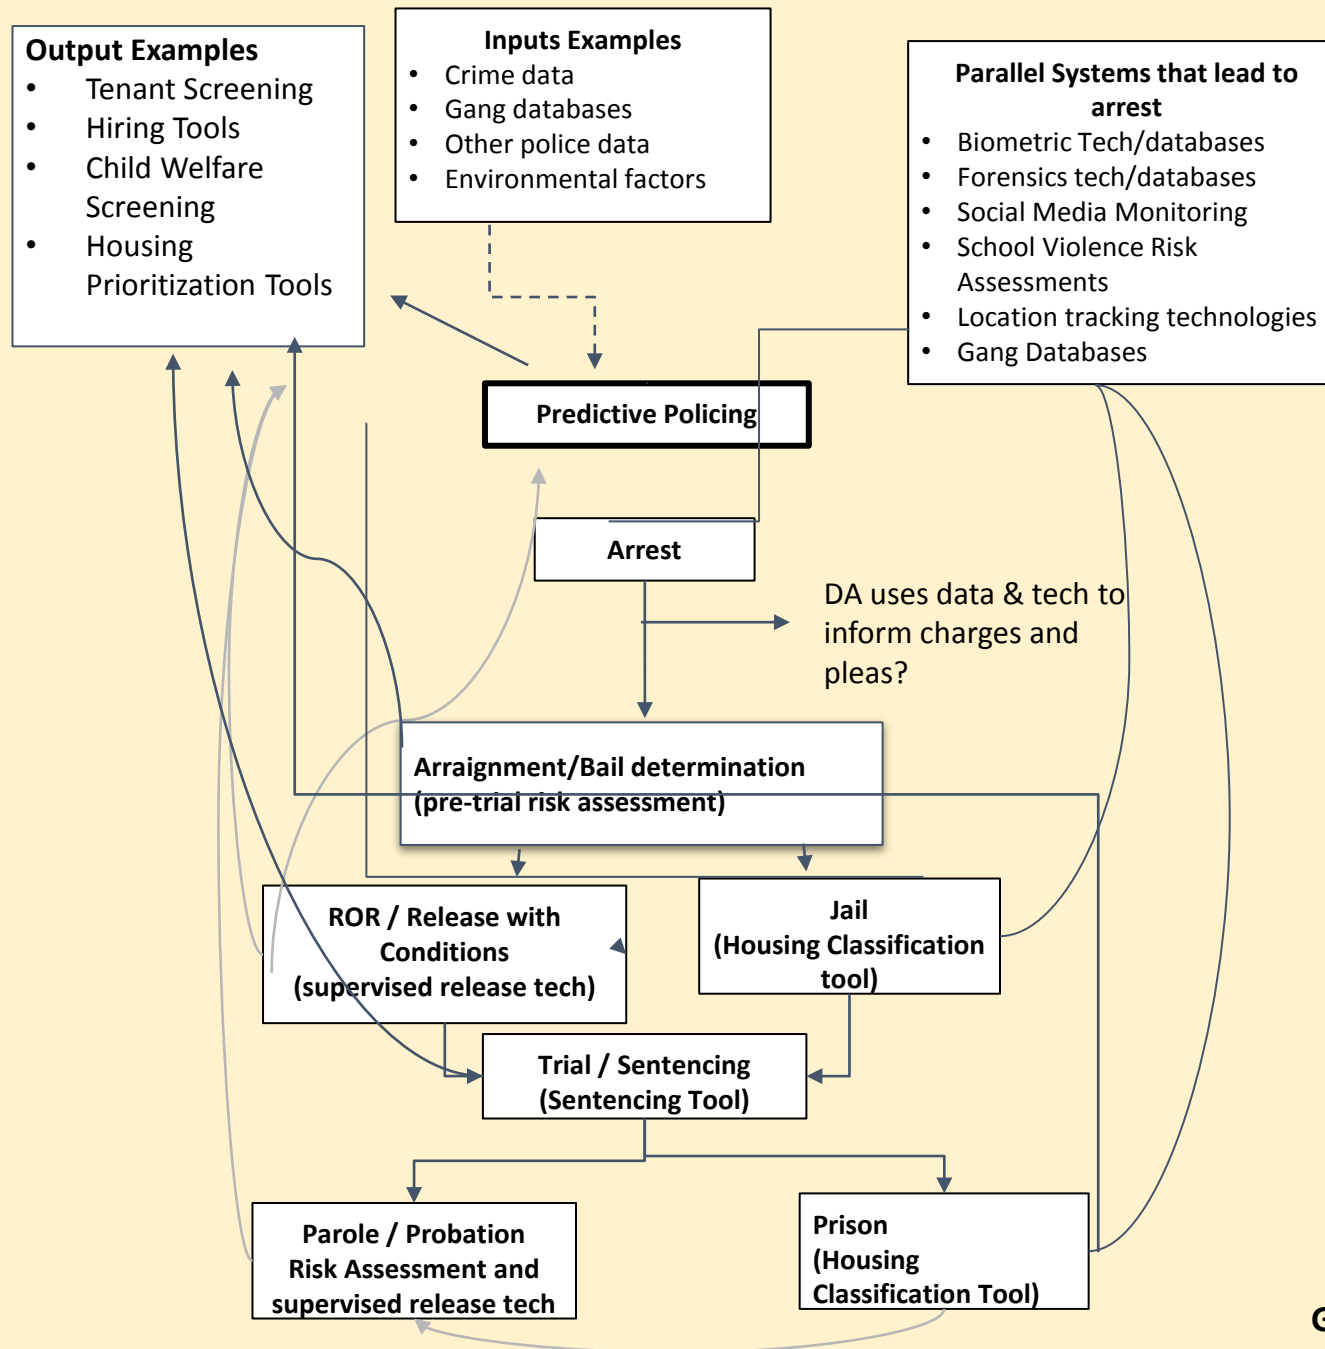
Output Examples
- Tenant Screening
- Hiring Tools
- Child Welfare Screening
- Housing Prioritization Tools

Inputs Examples
- Crime data
- Gang databases
- Other police data
- Environmental factors

Parallel Systems that lead to arrest
- Biometric Tech/databases
- Forensics tech/databases
- Social Media Monitoring
- School Violence Risk Assessments
- Location tracking technologies
- Gang Databases

Predictive Policing

Arrest

DA uses data & tech to inform charges and pleas?

Arraignment/Bail determination (pre-trial risk assessment)

ROR / Release with Conditions (supervised release tech)

Jail (Housing Classification tool)

Trial / Sentencing (Sentencing Tool)

Parole / Probation Risk Assessment and supervised release tech

Prison (Housing Classification Tool)

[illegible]